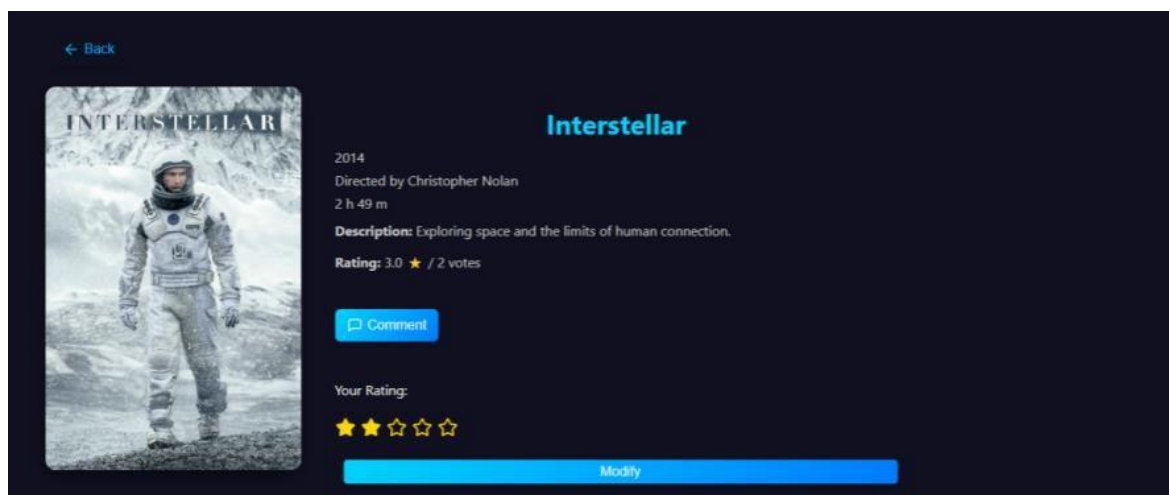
← Back

INTERSTELLAR

Interstellar

2014

Directed by Christopher Nolan

2 h 49 m

**Description:** Exploring space and the limits of human connection.

**Rating:** 3.0 ★ / 2 votes

Comment

Your Rating:

★★☆☆☆

Modify